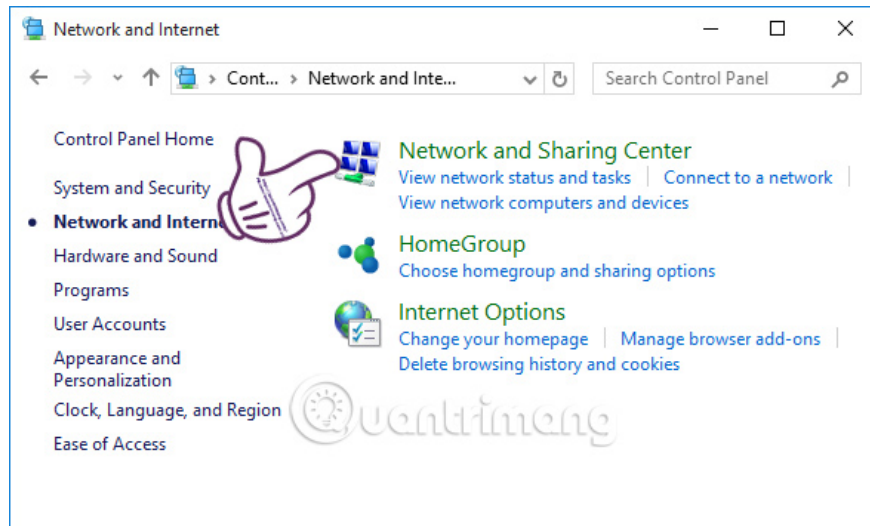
Network and Internet

Cont... > Network and Inte...

Search Control Panel

Control Panel Home

System and Security

Network and Interne

Hardware and Sound

Programs

User Accounts

Appearance and Personalization

Clock, Language, and Region

Ease of Access

Network and Sharing Center

View network status and tasks | Connect to a network |

View network computers and devices

HomeGroup

Choose homegroup and sharing options

Internet Options

Change your homepage | Manage browser add-ons |

Delete browsing history and cookies

Quantrimang